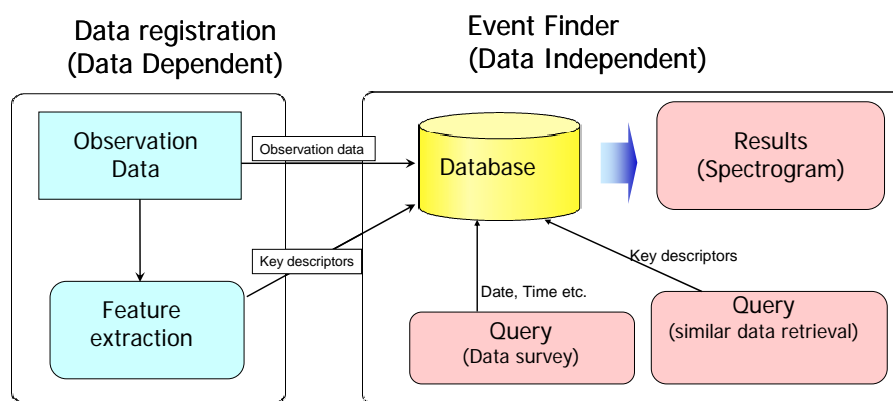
Data registration
(Data Dependent)

Event Finder
(Data Independent)

Observation Data

Observation data

Database

Results
(Spectrogram)

Key descriptors

Key descriptors

Feature extraction

Date, Time etc.

Query
(Data survey)

Query
(similar data retrieval)